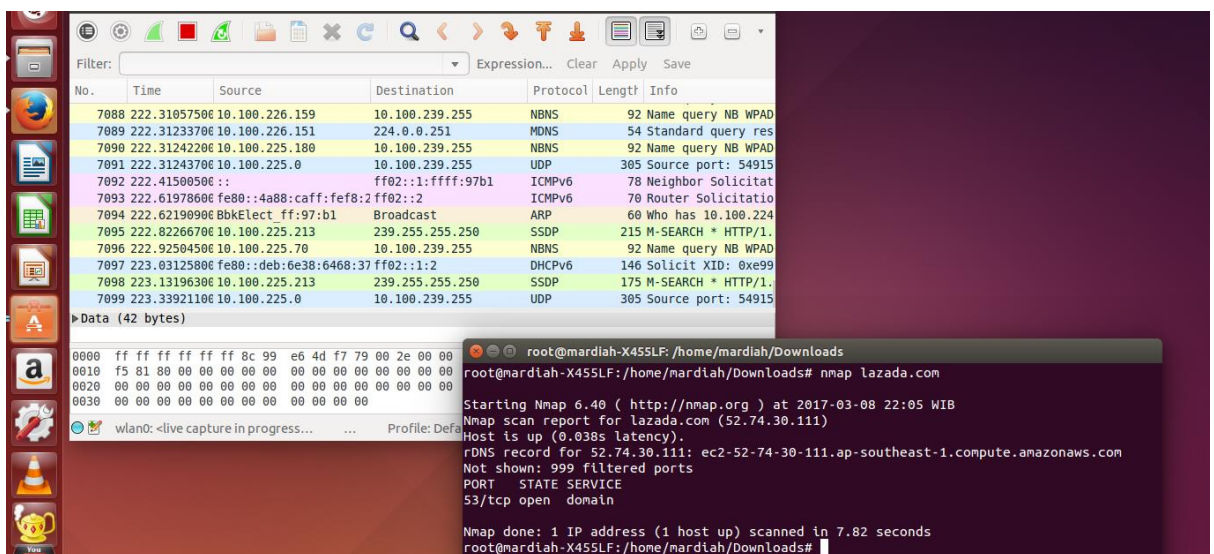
Filter: Expression... Clear Apply Save

| No. | Time | Source | Destination | Protocol | Length | Info |
|---|---|---|---|---|---|---|
| 7088 | 222.3105750( | 10.100.226.159 | 10.100.239.255 | NBNS | 92 | Name query NB WPAD |
| 7089 | 222.3123370( | 10.100.226.151 | 224.0.0.251 | MDNS | 54 | Standard query res |
| 7090 | 222.3124220( | 10.100.225.180 | 10.100.239.255 | NBNS | 92 | Name query NB WPAD |
| 7091 | 222.3124370( | 10.100.225.0 | 10.100.239.255 | UDP | 305 | Source port: 54915 |
| 7092 | 222.4150050( | :: | ff02::1:ffff:97b1 | ICMPv6 | 78 | Neighbor Solicitat |
| 7093 | 222.6197860( | fe80::4a88:caff:fef8:2 | ff02::2 | ICMPv6 | 70 | Router Solicitatio |
| 7094 | 222.6219090( | BbkElect_ff:97:b1 | Broadcast | ARP | 60 | Who has 10.100.224 |
| 7095 | 222.8226670( | 10.100.225.213 | 239.255.255.250 | SSDP | 215 | M-SEARCH * HTTP/1. |
| 7096 | 222.9250450( | 10.100.225.70 | 10.100.239.255 | NBNS | 92 | Name query NB WPAD |
| 7097 | 223.0312580( | fe80::deb:6e38:6468:37 | ff02::1:2 | DHCPv6 | 146 | Solicit XID: 0xe99 |
| 7098 | 223.1319630( | 10.100.225.213 | 239.255.255.250 | SSDP | 175 | M-SEARCH * HTTP/1. |
| 7099 | 223.3392110( | 10.100.225.0 | 10.100.239.255 | UDP | 305 | Source port: 54915 |

▶Data (42 bytes)

0000 ff ff ff ff ff 8c 99 e6 4d f7 79 00 2e 00 00
0010 f5 81 80 00 00 00 00 00 00 00 00 00 00 00 00
0020 00 00 00 00 00 00 00 00 00 00 00 00 00 00 00
0030 00 00 00 00 00 00 00 00 00 00 00

wlan0: <live capture in progress... ... Profile: Defa

root@mardiah-X455LF: /home/mardiah/Downloads
root@mardiah-X455LF:/home/mardiah/Downloads# nmap lazada.com

Starting Nmap 6.40 ( http://nmap.org ) at 2017-03-08 22:05 WIB
Nmap scan report for lazada.com (52.74.30.111)
Host is up (0.038s latency).
rDNS record for 52.74.30.111: ec2-52-74-30-111.ap-southeast-1.compute.amazonaws.com
Not shown: 999 filtered ports
PORT STATE SERVICE
53/tcp open domain

Nmap done: 1 IP address (1 host up) scanned in 7.82 seconds
root@mardiah-X455LF:/home/mardiah/Downloads#